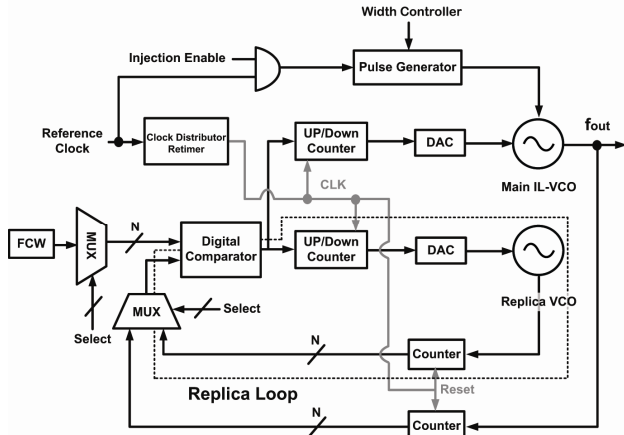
Width Controller
Injection Enable
Pulse Generator
Reference Clock
Clock Distributor Retimer
UP/Down Counter
DAC
$f_{out}$
CLK
Main IL-VCO
FCW
MUX
N
Digital Comparator
UP/Down Counter
DAC
MUX
Select
Replica VCO
Select
N
Counter
Reset
Replica Loop
N
Counter